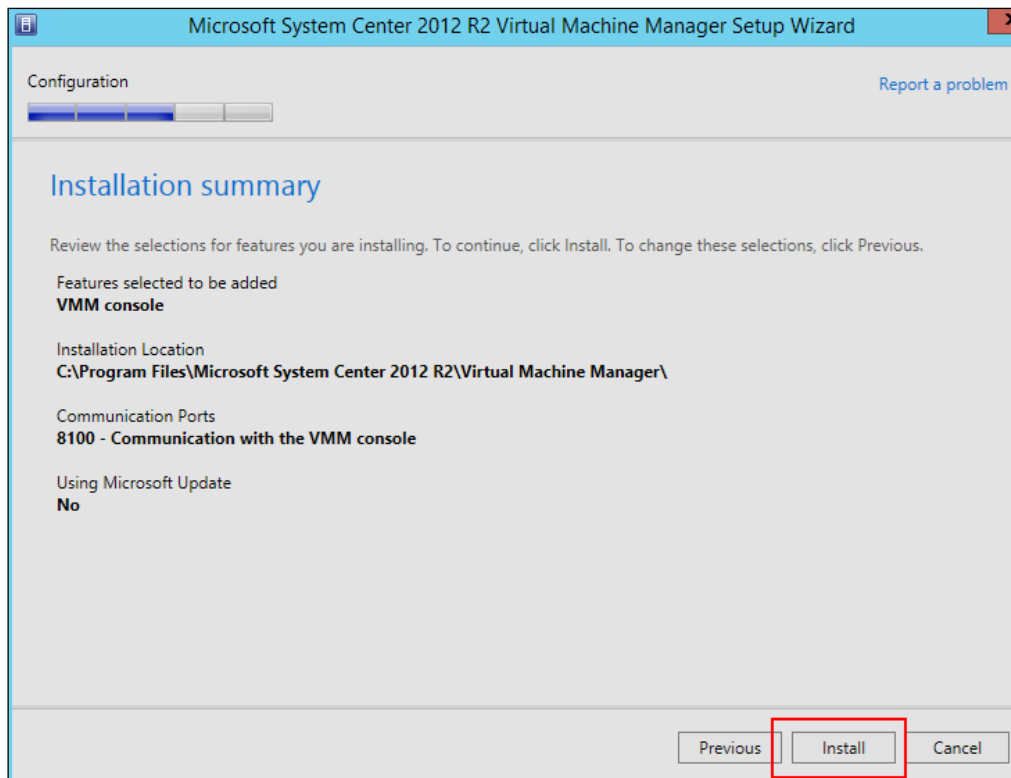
Microsoft System Center 2012 R2 Virtual Machine Manager Setup Wizard

Configuration

Report a problem

Installation summary

Review the selections for features you are installing. To continue, click Install. To change these selections, click Previous.

Features selected to be added
**VMM console**

Installation Location
**C:\Program Files\Microsoft System Center 2012 R2\Virtual Machine Manager\**

Communication Ports
**8100 - Communication with the VMM console**

Using Microsoft Update
**No**

Previous Install Cancel